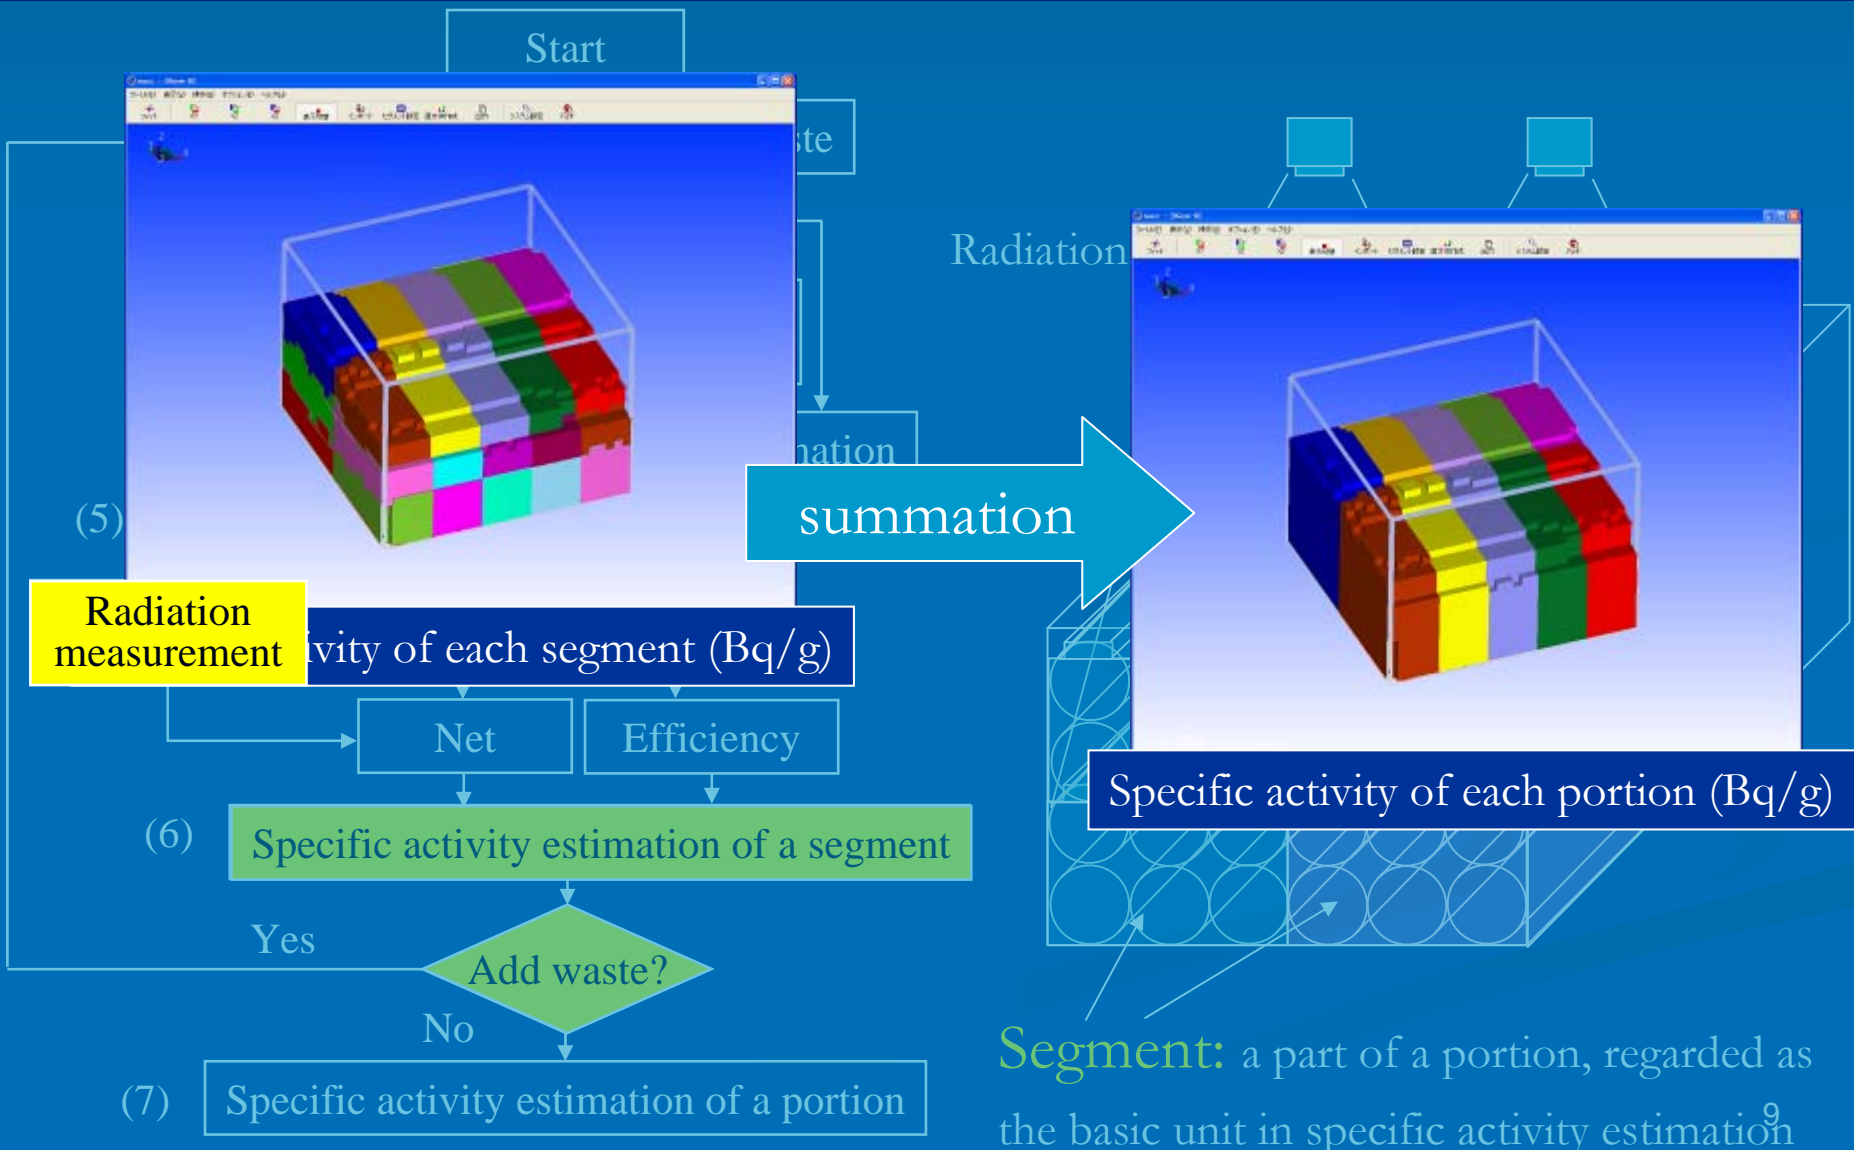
Start

ste

Radiation

nation

summation

(5)

Radiation measurement

ivity of each segment (Bq/g)

Net

Efficiency

Specific activity of each portion (Bq/g)

(6)

Specific activity estimation of a segment

Yes

Add waste?

No

(7)

Specific activity estimation of a portion

Segment: a part of a portion, regarded as the basic unit in specific activity estimation

9